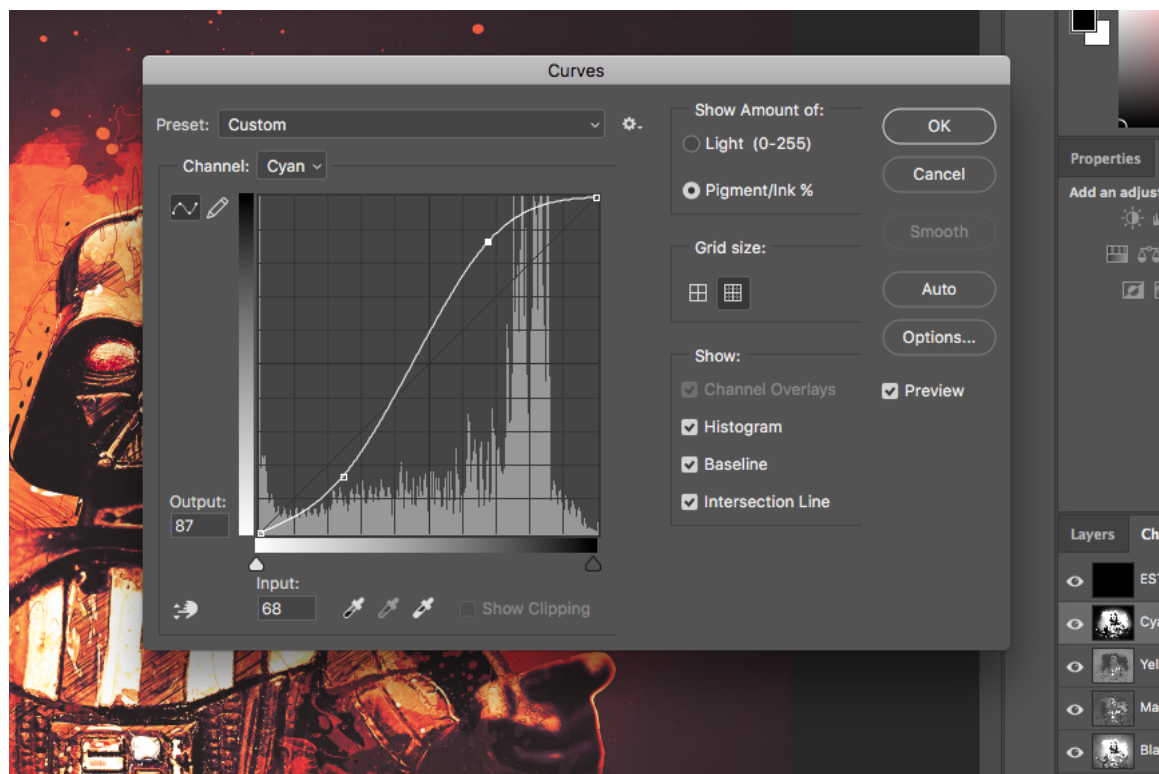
Curves

Preset: Custom

Channel: Cyan

Output:
87

Input:
68

Show Clipping

Show Amount of:
Light (0-255)
Pigment/Ink %

Grid size:

Show:
Channel Overlays
Histogram
Baseline
Intersection Line

OK
Cancel
Smooth
Auto
Options...
Preview

Properties
Add an adjus

Layers Ch
EST
Cya
Yel
Ma
Bla